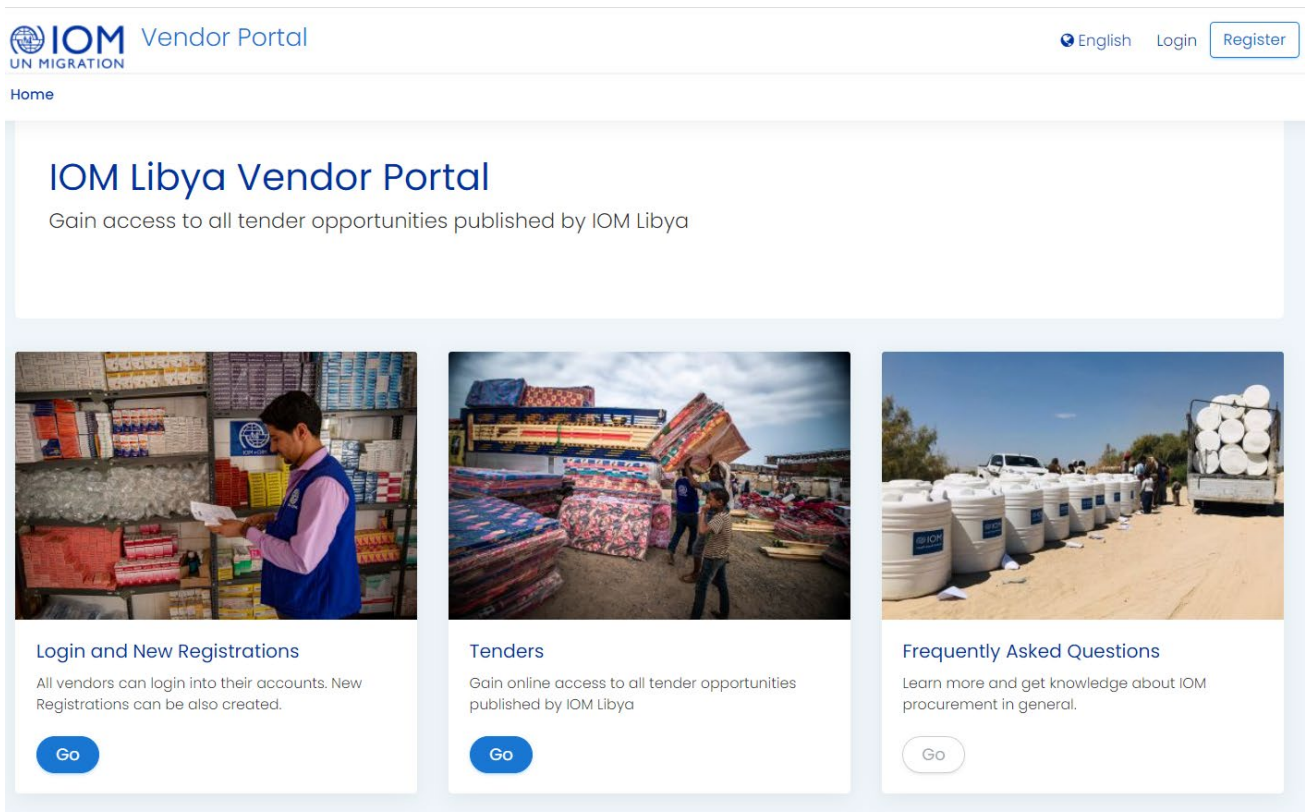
IOM UN MIGRATION Vendor Portal

English Login Register

Home

IOM Libya Vendor Portal

Gain access to all tender opportunities published by IOM Libya

IOM

Login and New Registrations

All vendors can login into their accounts. New Registrations can be also created.

Go

Tenders

Gain online access to all tender opportunities published by IOM Libya

Go

Frequently Asked Questions

Learn more and get knowledge about IOM procurement in general.

Go